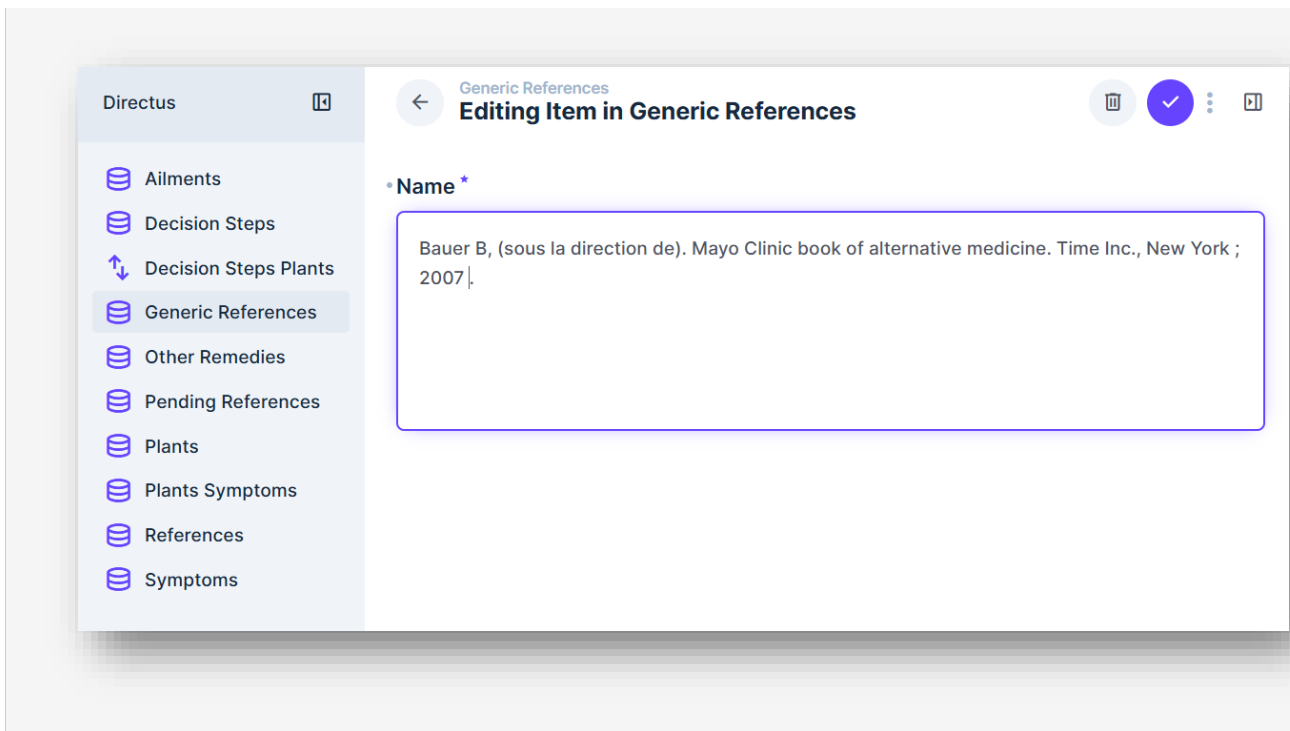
Directus

Ailments
Decision Steps
Decision Steps Plants
Generic References
Other Remedies
Pending References
Plants
Plants Symptoms
References
Symptoms

Generic References
Editing Item in Generic References

Name *

Bauer B, (sous la direction de). Mayo Clinic book of alternative medicine. Time Inc., New York ; 2007.